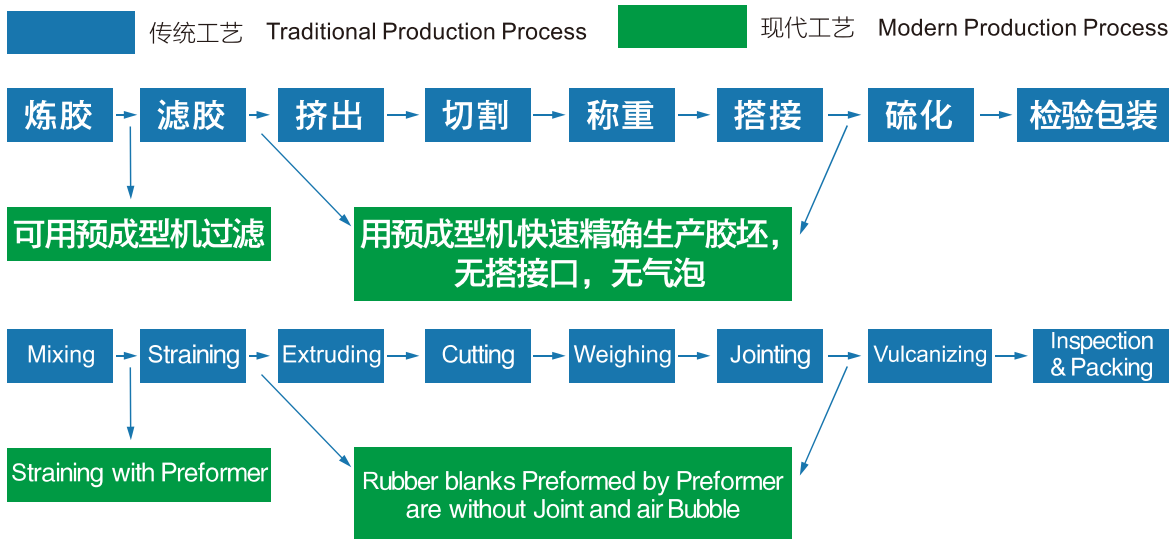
传统工艺 Traditional Production Process

现代工艺 Modern Production Process

炼胶

滤胶

挤出

切割

称重

搭接

硫化

检验包装

可用预成型机过滤

用预成型机快速精确生产胶坯，无搭接口，无气泡

Mixing

Straining

Extruding

Cutting

Weighing

Jointing

Vulcanizing

Inspection & Packing

Straining with Preformer

Rubber blanks Preformed by Preformer are without Joint and air Bubble